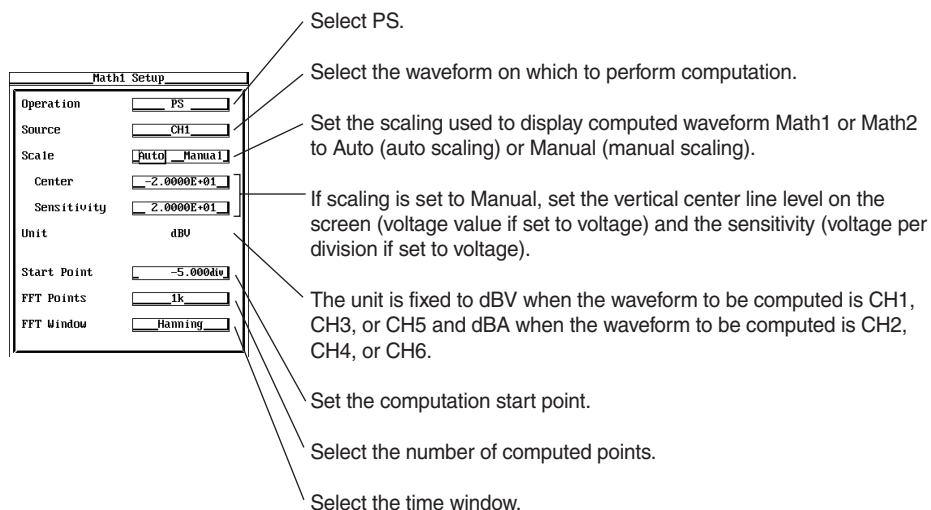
Math1 Setup

Operation PS
Source CH1
Scale Auto Manual
Center -2.0000E+01
Sensitivity 2.0000E+01
Unit dBV
Start Point -5.000div
FFT Points 1k
FFT Window Hanning

Select PS.

Select the waveform on which to perform computation.

Set the scaling used to display computed waveform Math1 or Math2 to Auto (auto scaling) or Manual (manual scaling).

If scaling is set to Manual, set the vertical center line level on the screen (voltage value if set to voltage) and the sensitivity (voltage per division if set to voltage).

The unit is fixed to dBV when the waveform to be computed is CH1, CH3, or CH5 and dBA when the waveform to be computed is CH2, CH4, or CH6.

Set the computation start point.

Select the number of computed points.

Select the time window.